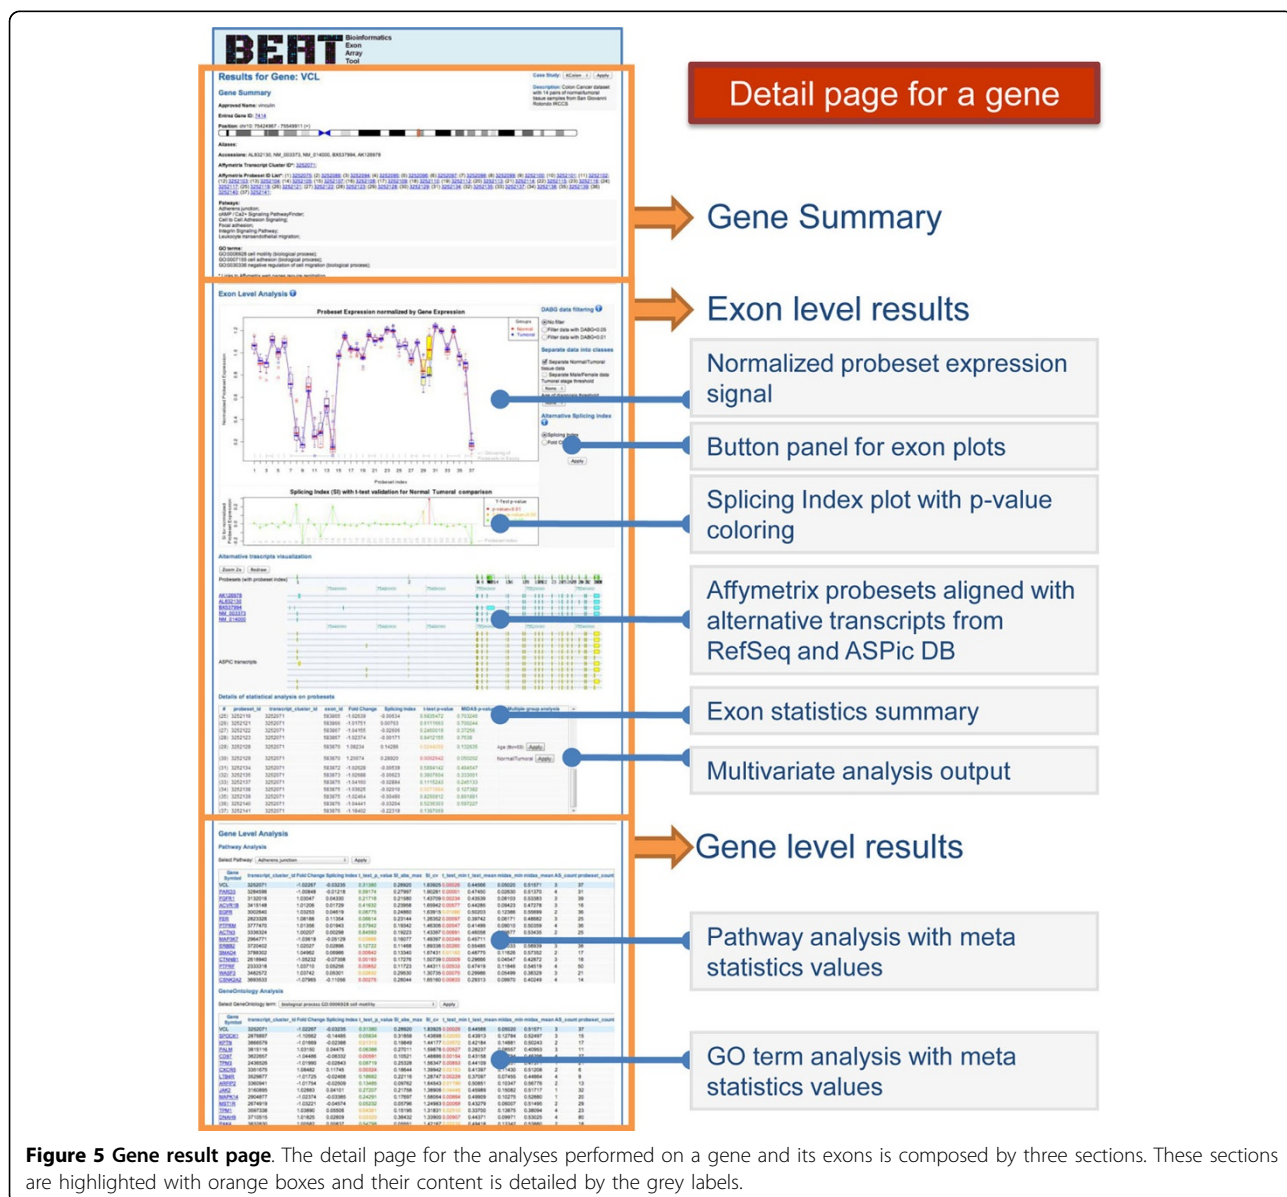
BEAT Bioinformatics Exon Array Tool

Results for Gene: VCL

Gene Summary

Exon Level Analysis

Probeset Expression normalized by Gene Expression

Splicing Index (SI) with t-test validation for Normal Tumoral comparison

Alternative transcripts visualization

Details of statistical analysis on probesets

Gene Level Analysis

Pathway Analysis

GeneOntology Analysis

Detail page for a gene

Gene Summary

Exon level results

Normalized probeset expression signal

Button panel for exon plots

Splicing Index plot with p-value coloring

Affymetrix probesets aligned with alternative transcripts from RefSeq and ASPic DB

Exon statistics summary

Multivariate analysis output

Gene level results

Pathway analysis with meta statistics values

GO term analysis with meta statistics values

**Figure 5 Gene result page**. The detail page for the analyses performed on a gene and its exons is composed by three sections. These sections are highlighted with orange boxes and their content is detailed by the grey labels.